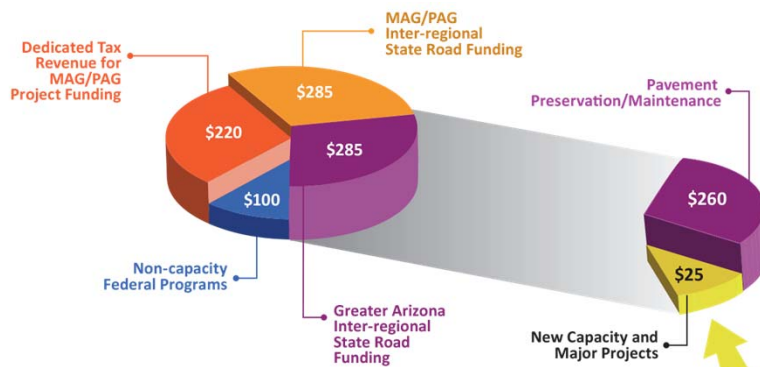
Dedicated Tax Revenue for MAG/PAG Project Funding

MAG/PAG Inter-regional State Road Funding

$285

$220

$285

$100

Non-capacity Federal Programs

Greater Arizona Inter-regional State Road Funding

Pavement Preservation/Maintenance

$260

$25

New Capacity and Major Projects